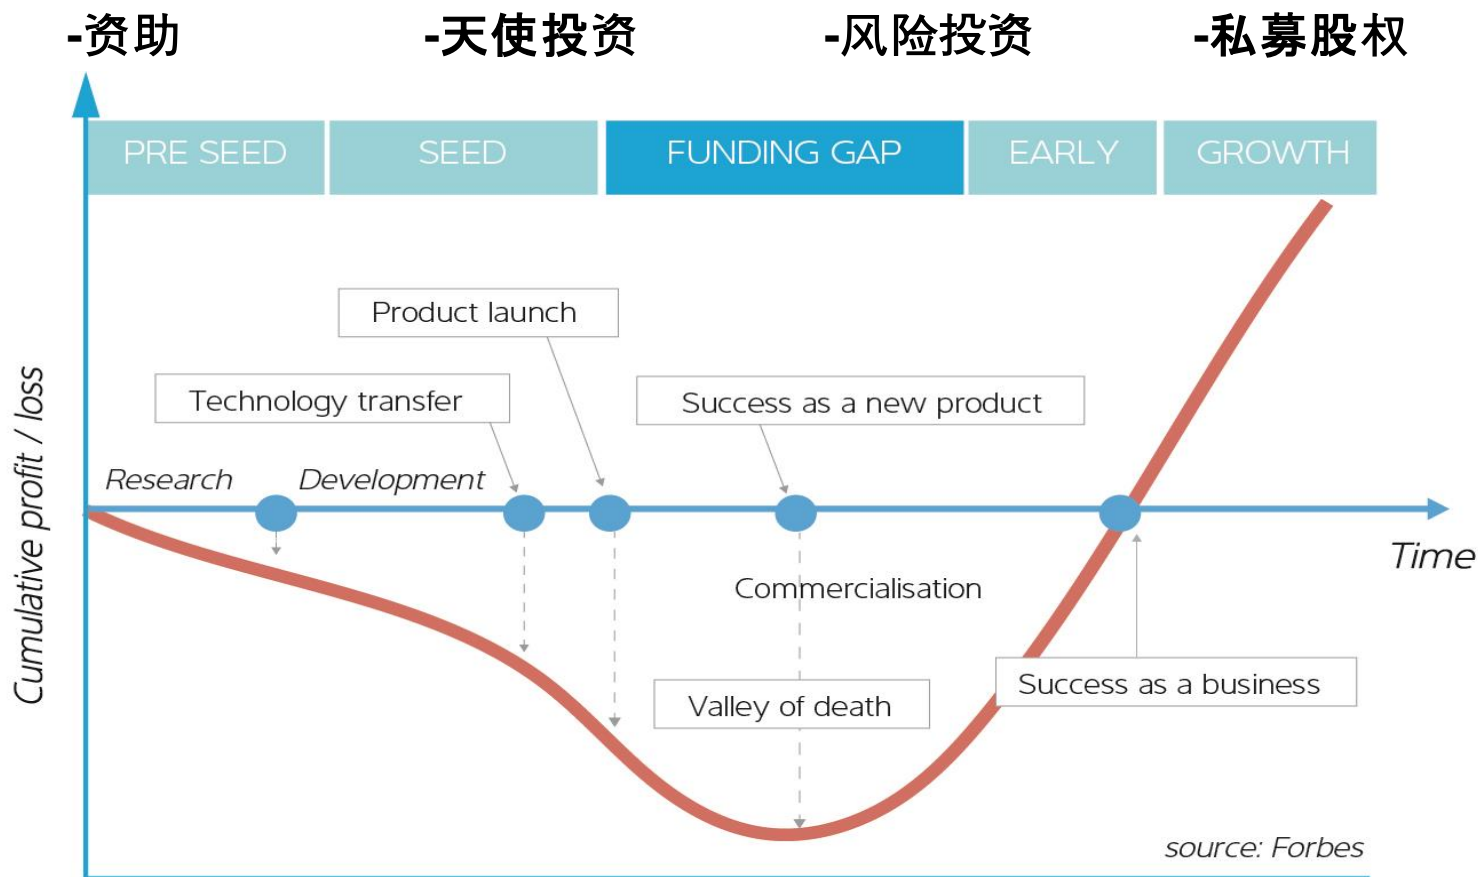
-资助 -天使投资 -风险投资 -私募股权

PRE SEED | SEED | FUNDING GAP | EARLY | GROWTH

Cumulative profit / loss

Product launch

Technology transfer

Success as a new product

Research

Development

Time

Commercialisation

Valley of death

Success as a business

source: Forbes